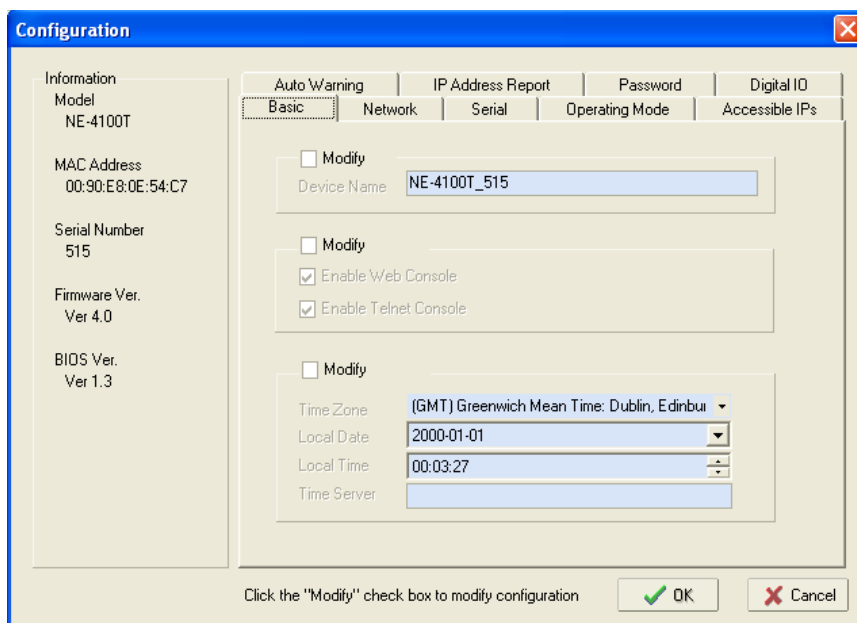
Configuration

Information
Model
NE-4100T

MAC Address
00:90:E8:0E:54:C7

Serial Number
515

Firmware Ver.
Ver 4.0

BIOS Ver.
Ver 1.3

Auto Warning | IP Address Report | Password | Digital IO
Basic | Network | Serial | Operating Mode | Accessible IPs

Modify
Device Name NE-4100T_515

Modify
Enable Web Console
Enable Telnet Console

Modify
Time Zone (GMT) Greenwich Mean Time: Dublin, Edinbu
Local Date 2000-01-01
Local Time 00:03:27
Time Server

Click the "Modify" check box to modify configuration

OK

Cancel